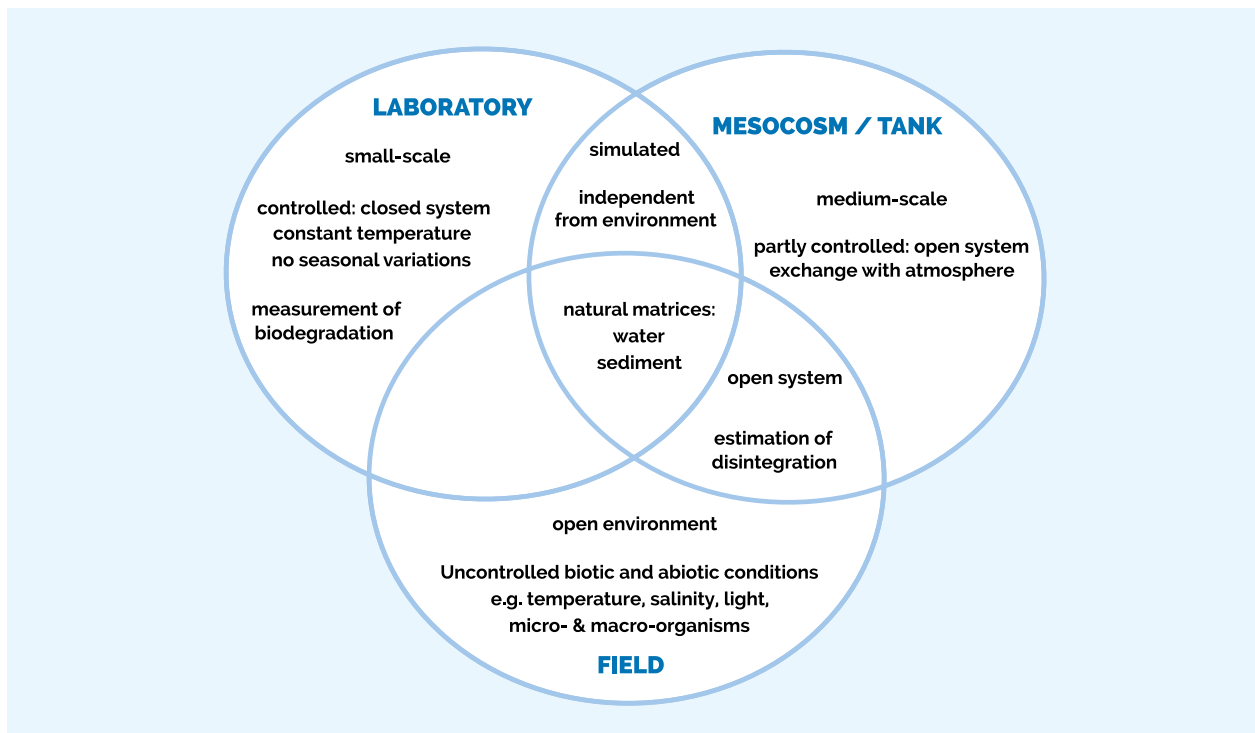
LABORATORY

small-scale

controlled: closed system
constant temperature
no seasonal variations

measurement of
biodegradation

simulated

independent
from environment

MESOCOSM / TANK

medium-scale

partly controlled: open system
exchange with atmosphere

natural matrices:
water
sediment

open system

estimation of
disintegration

open environment

Uncontrolled biotic and abiotic conditions
e.g. temperature, salinity, light,
micro- & macro-organisms

FIELD